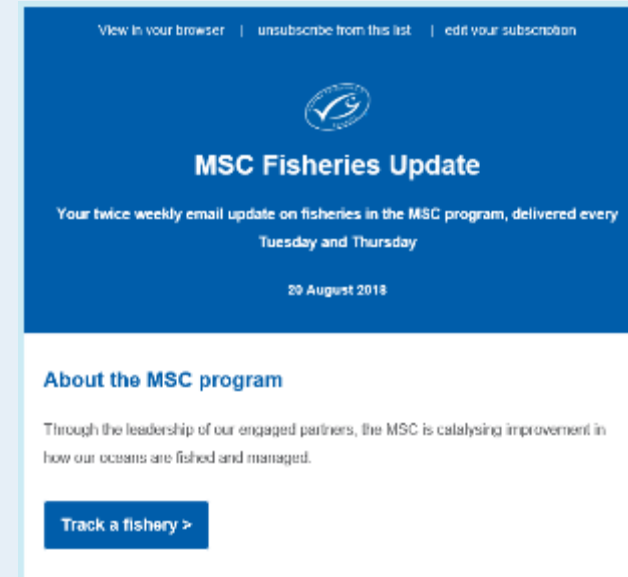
View in your browser | unsubscribe from this list | edit your subscription

MSC Fisheries Update

Your twice weekly email update on fisheries in the MSC program, delivered every Tuesday and Thursday

20 August 2018

About the MSC program

Through the leadership of our engaged partners, the MSC is catalysing improvement in how our oceans are fished and managed.

Track a fishery >